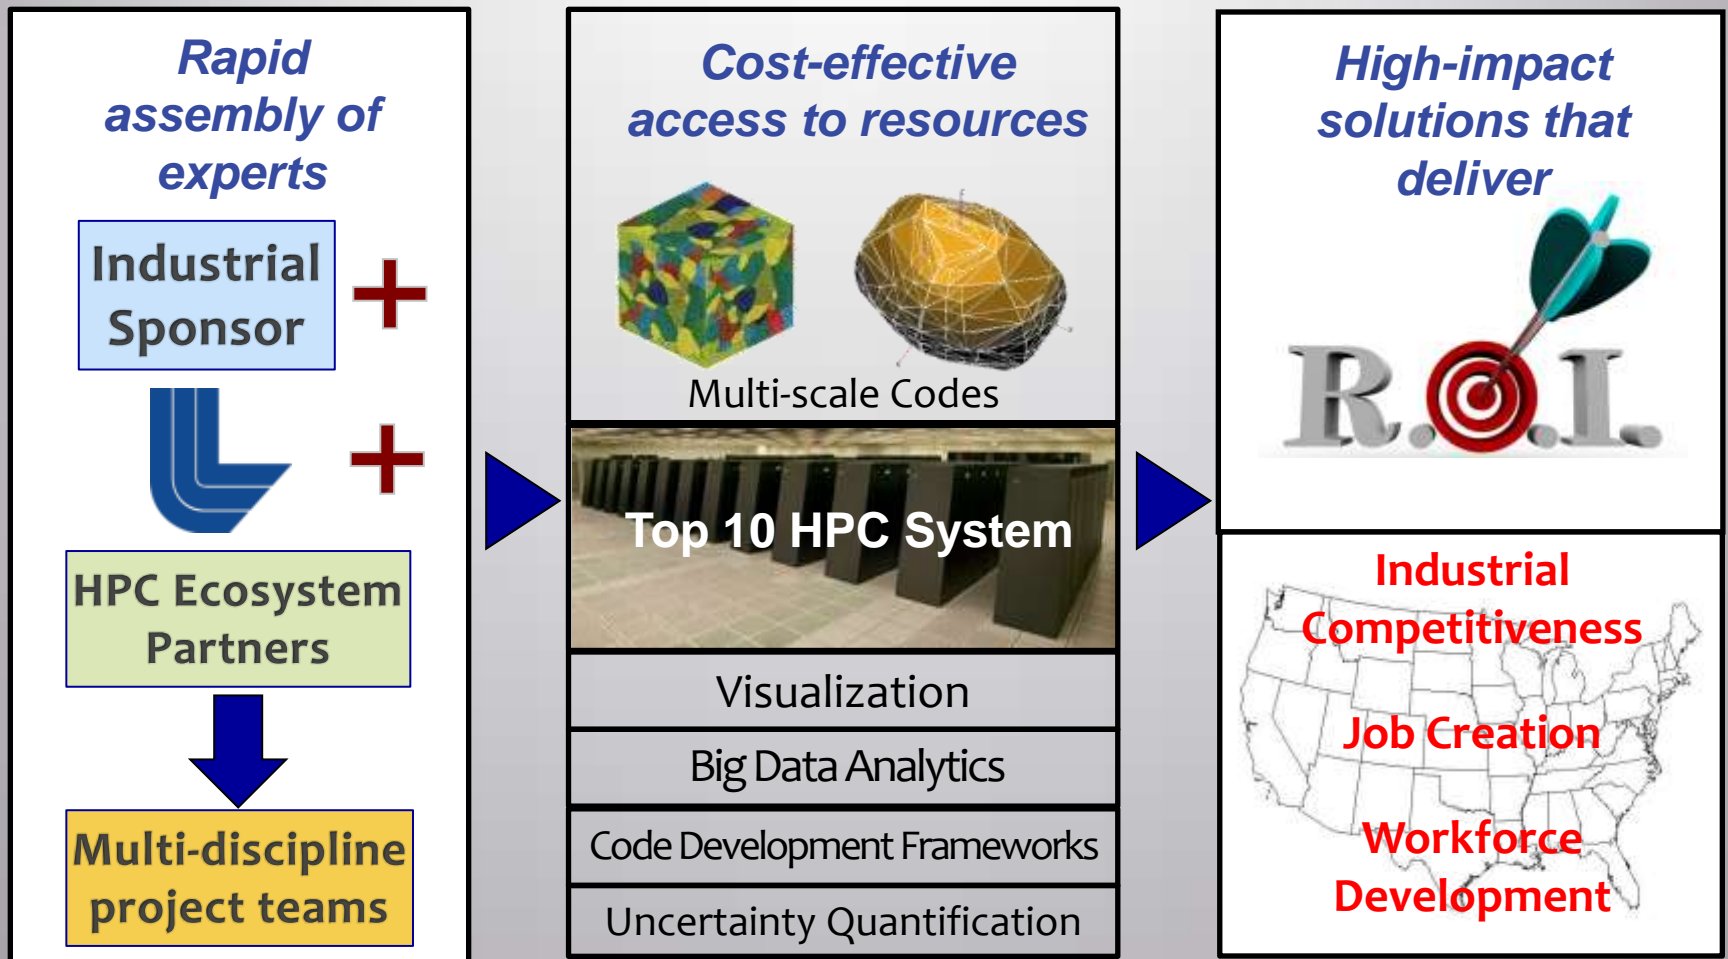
Rapid assembly of experts

Industrial Sponsor

+

+

HPC Ecosystem Partners

Multi-discipline project teams

Cost-effective access to resources

Multi-scale Codes

Top 10 HPC System

Visualization

Big Data Analytics

Code Development Frameworks

Uncertainty Quantification

High-impact solutions that deliver

R.O.I.

Industrial Competitiveness

Job Creation

Workforce Development